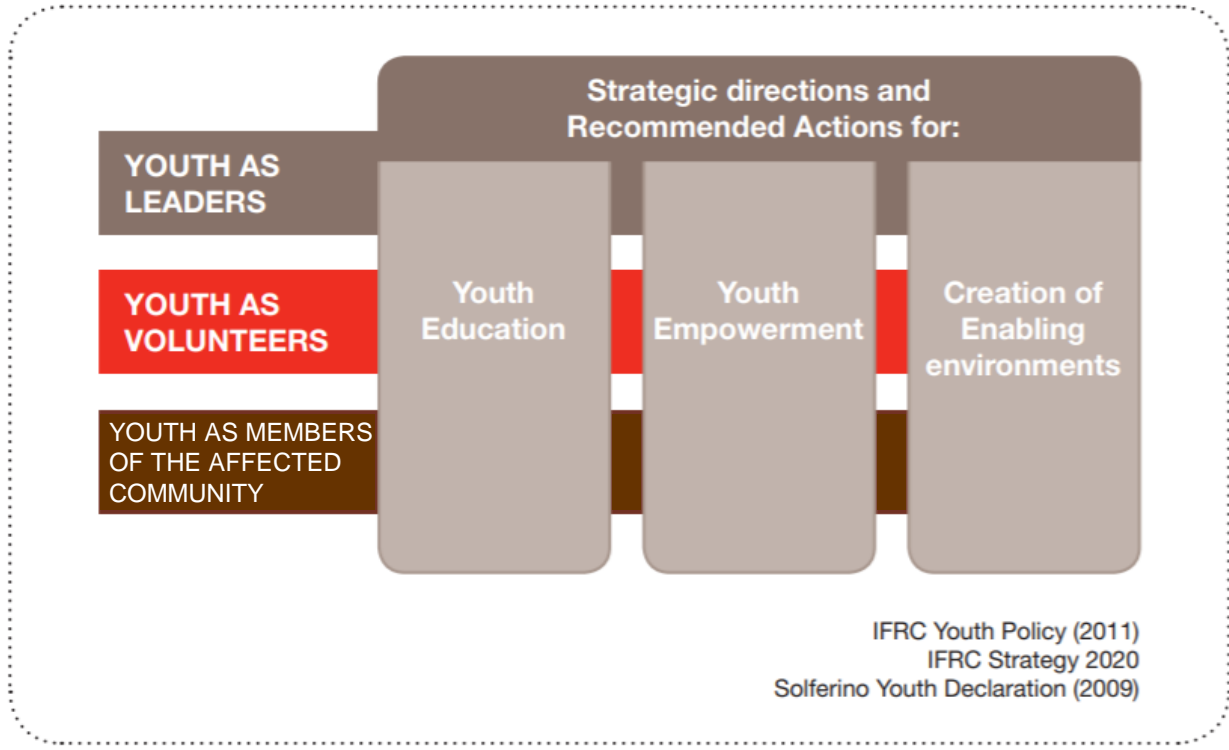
Strategic directions and Recommended Actions for:

YOUTH AS LEADERS

YOUTH AS VOLUNTEERS

YOUTH AS MEMBERS OF THE AFFECTED COMMUNITY

Youth Education

Youth Empowerment

Creation of Enabling environments

IFRC Youth Policy (2011)
IFRC Strategy 2020
Solferino Youth Declaration (2009)